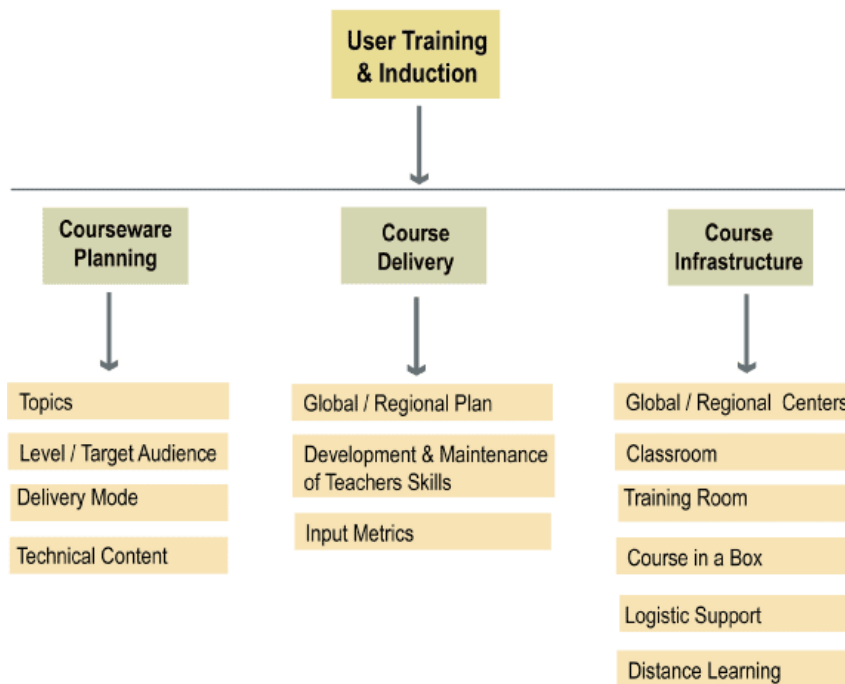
User Training & Induction

Courseware Planning

Topics

Level / Target Audience

Delivery Mode

Technical Content

Course Delivery

Global / Regional Plan

Development & Maintenance of Teachers Skills

Input Metrics

Course Infrastructure

Global / Regional Centers

Classroom

Training Room

Course in a Box

Logistic Support

Distance Learning